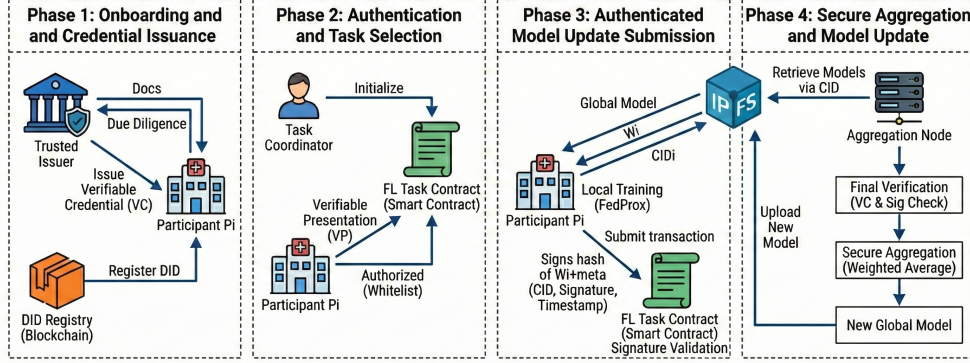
Phase 1: Onboarding and and Credential Issuance

Docs

Due Diligence

Trusted Issuer

Issue Verifiable Credential (VC)

Participant Pi

DID Registry (Blockchain)

Register DID

Phase 2: Authentication and Task Selection

Initialize

Task Coordinator

FL Task Contract (Smart Contract)

Verifiable Presentation (VP)

Authorized (Whitelist)

Participant Pi

Phase 3: Authenticated Model Update Submission

IPFS

Global Model

Wi

CIDi

Participant Pi

Local Training (FedProx)

Submit transaction

Signs hash of Wi+meta (CID, Signature, Timestamp)

FL Task Contract (Smart Contract) Signature Validation

Phase 4: Secure Aggregation and Model Update

Retrieve Models via CID

Aggregation Node

Final Verification (VC & Sig Check)

Upload New Model

Secure Aggregation (Weighted Average)

New Global Model